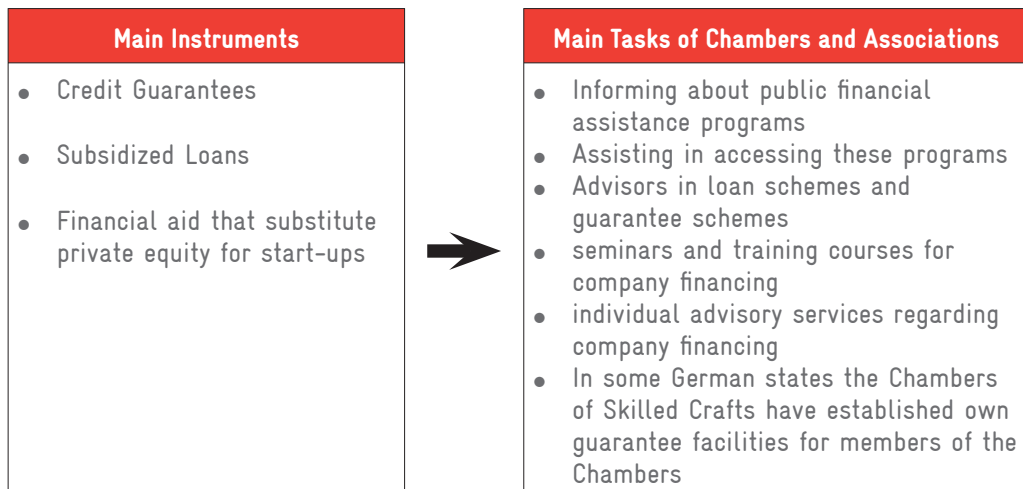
Main Instruments

- Credit Guarantees
- Subsidized Loans
- Financial aid that substitute private equity for start-ups

Main Tasks of Chambers and Associations

- Informing about public financial assistance programs
- Assisting in accessing these programs
- Advisors in loan schemes and guarantee schemes
- seminars and training courses for company financing
- individual advisory services regarding company financing
- In some German states the Chambers of Skilled Crafts have established own guarantee facilities for members of the Chambers